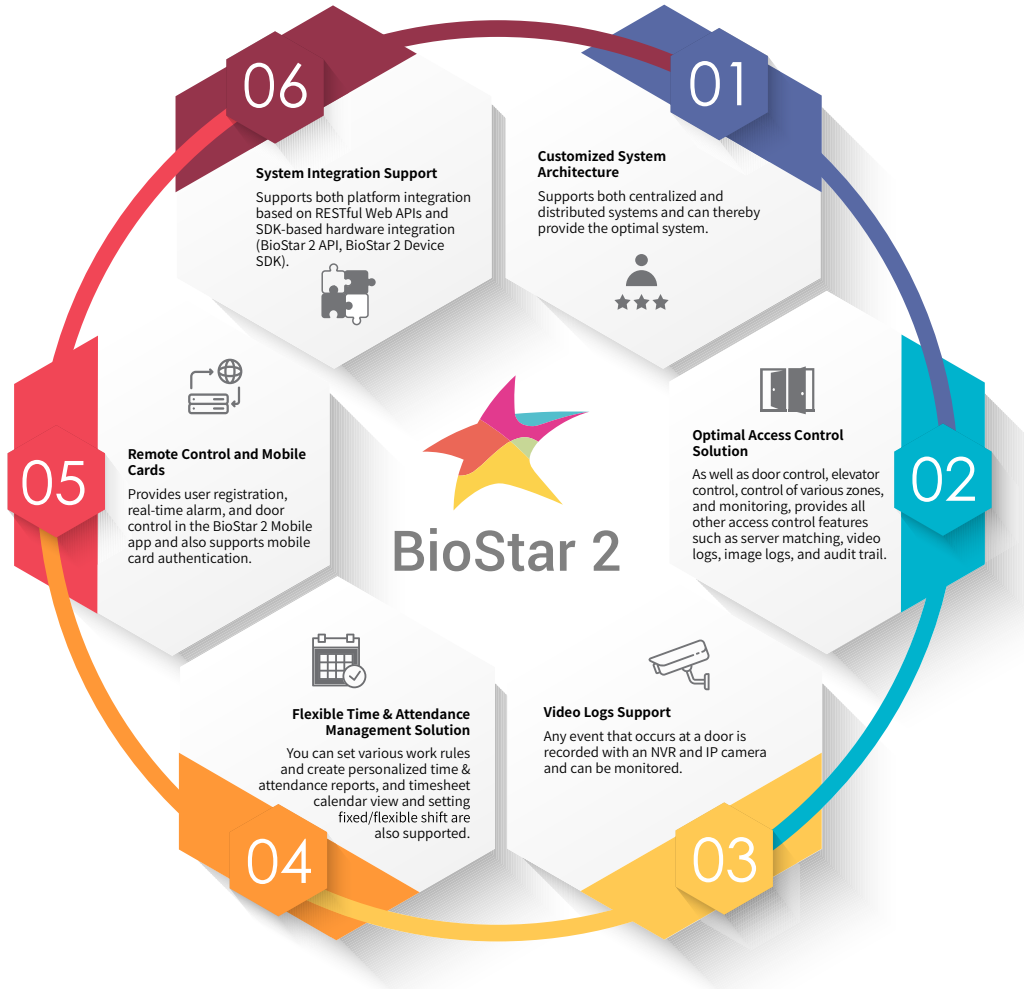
06

System Integration Support

Supports both platform integration based on RESTful Web APIs and SDK-based hardware integration (BioStar 2 API, BioStar 2 Device SDK).

01

Customized System Architecture

Supports both centralized and distributed systems and can thereby provide the optimal system.

05

Remote Control and Mobile Cards

Provides user registration, real-time alarm, and door control in the BioStar 2 Mobile app and also supports mobile card authentication.

BioStar 2

02

Optimal Access Control Solution

As well as door control, elevator control, control of various zones, and monitoring, provides all other access control features such as server matching, video logs, image logs, and audit trail.

Flexible Time & Attendance Management Solution

You can set various work rules and create personalized time & attendance reports, and timesheet calendar view and setting fixed/flexible shift are also supported.

04

Video Logs Support

Any event that occurs at a door is recorded with an NVR and IP camera and can be monitored.

03